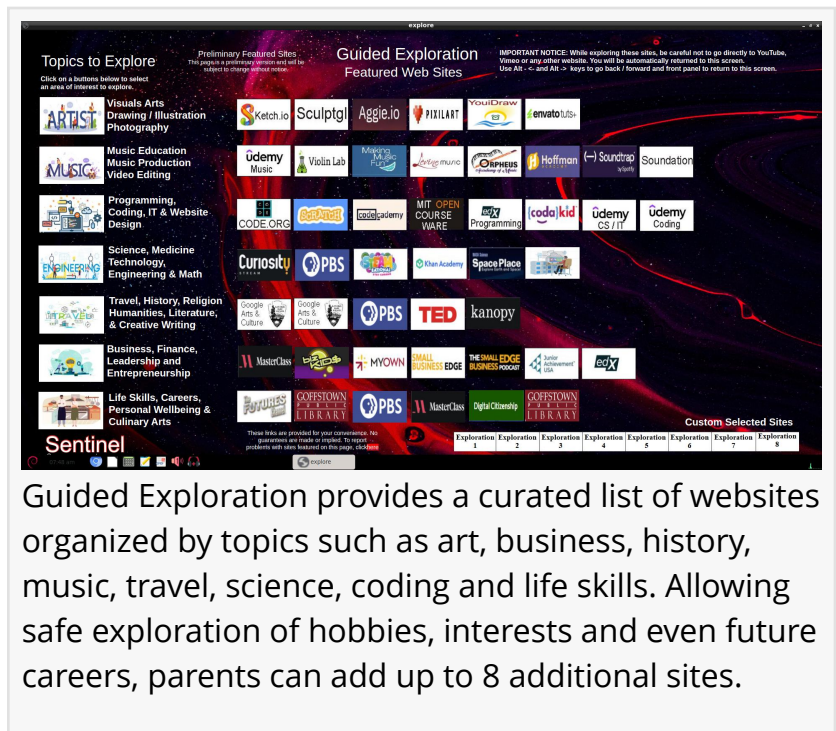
explore

Topics to Explore

Click on a buttons below to select an area of interest to explore.

Preliminary Featured Sites
This page is a preliminary version and will be subject to change without notice.

Guided Exploration
Featured Web Sites

IMPORTANT NOTICE: While exploring these sites, be careful not to go directly to YouTube, Vimeo or any other website. You will be automatically returned to this screen.
Use Alt - <- and Alt -> keys to go back / forward and front panel to return to this screen.

ARTIST
Visuals Arts
Drawing / Illustration
Photography

Ketch.io Sculptgl Aggie.io PIXILART YouiDraw envato tuts+

MUSIC
Music Education
Music Production
Video Editing

udemy Music Violin Lab Making Music Fun Loving music ORPHEUS Hoffman Soundtrap Soundation

Programming, Coding, IT & Website Design

CODE.ORG SCRATCH codecademy MIT OPEN COURSE WARE edX Programming (coda)kid udemy CS / IT udemy Coding

ENGINEERING
Science, Medicine Technology, Engineering & Math

Curiosity PBS Khan Academy Space Place

TRAVEL
Travel, History, Religion Humanities, Literature, & Creative Writing

Google Arts & Culture Google Arts & Culture PBS TED kanopy

Business, Finance, Leadership and Entrepreneurship

MasterClass MYOWN SMALL BUSINESS EDGE THE SMALL EDGE BUSINESS PODCAST Junior Achievement USA edX

Life Skills, Careers, Personal Wellbeing & Culinary Arts

GOFFSTOWN LIBRARY PBS MasterClass Digital Citizenship GOFFSTOWN LIBRARY

Custom Selected Sites

Sentinel

These links are provided for your convenience. No guarantees are made or implied. To report problems with sites featured on this page, click here

| Exploration 1 | Exploration 2 | Exploration 3 | Exploration 4 | Exploration 5 | Exploration 6 | Exploration 7 | Exploration 8 |
|---|---|---|---|---|---|---|---|

explore

Guided Exploration provides a curated list of websites organized by topics such as art, business, history, music, travel, science, coding and life skills. Allowing safe exploration of hobbies, interests and even future careers, parents can add up to 8 additional sites.